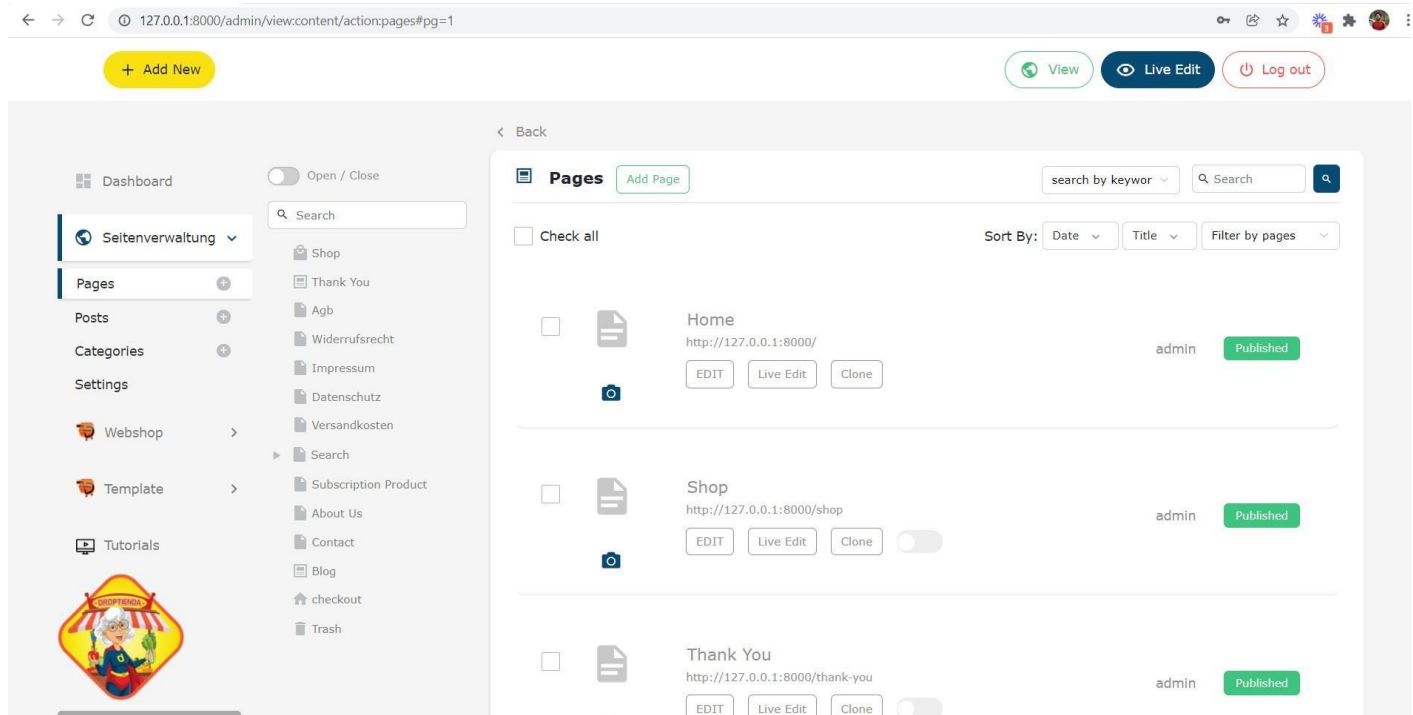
127.0.0.1:8000/admin/view:content/action:pages#pg=1

+ Add New

View
Live Edit
Log out

< Back

Dashboard

Seitenverwaltung

Pages
Posts
Categories
Settings

Webshop

Template

Tutorials

DROPTIENDA

Open / Close

Search

Shop
Thank You
Agb
Widerrufsrecht
Impressum
Datenschutz
Versandkosten
Search
Subscription Product
About Us
Contact
Blog
checkout
Trash

Pages Add Page

search by keywor
Search

Check all

Sort By: Date Title Filter by pages

Home
http://127.0.0.1:8000/
EDIT Live Edit Clone
admin Published

Shop
http://127.0.0.1:8000/shop
EDIT Live Edit Clone
admin Published

Thank You
http://127.0.0.1:8000/thank-you
EDIT Live Edit Clone
admin Published